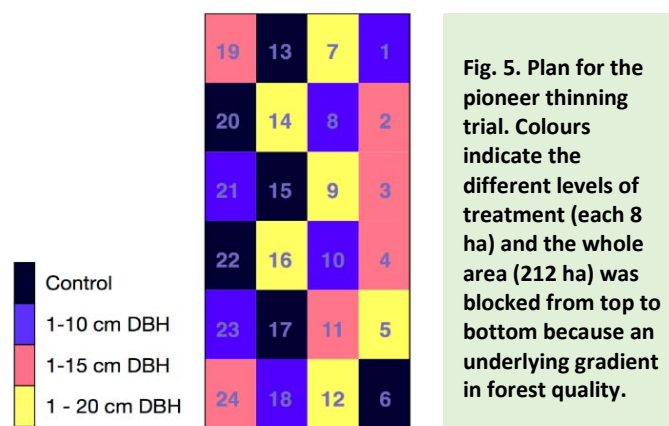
| 19 | 13 | 7 | 1 |
|---|---|---|---|
| 20 | 14 | 8 | 2 |
| 21 | 15 | 9 | 3 |
| 22 | 16 | 10 | 4 |
| 23 | 17 | 11 | 5 |
| 24 | 18 | 12 | 6 |

Control
1-10 cm DBH
1-15 cm DBH
1 - 20 cm DBH

Fig. 5. Plan for the pioneer thinning trial. Colours indicate the different levels of treatment (each 8 ha) and the whole area (212 ha) was blocked from top to bottom because an underlying gradient in forest quality.